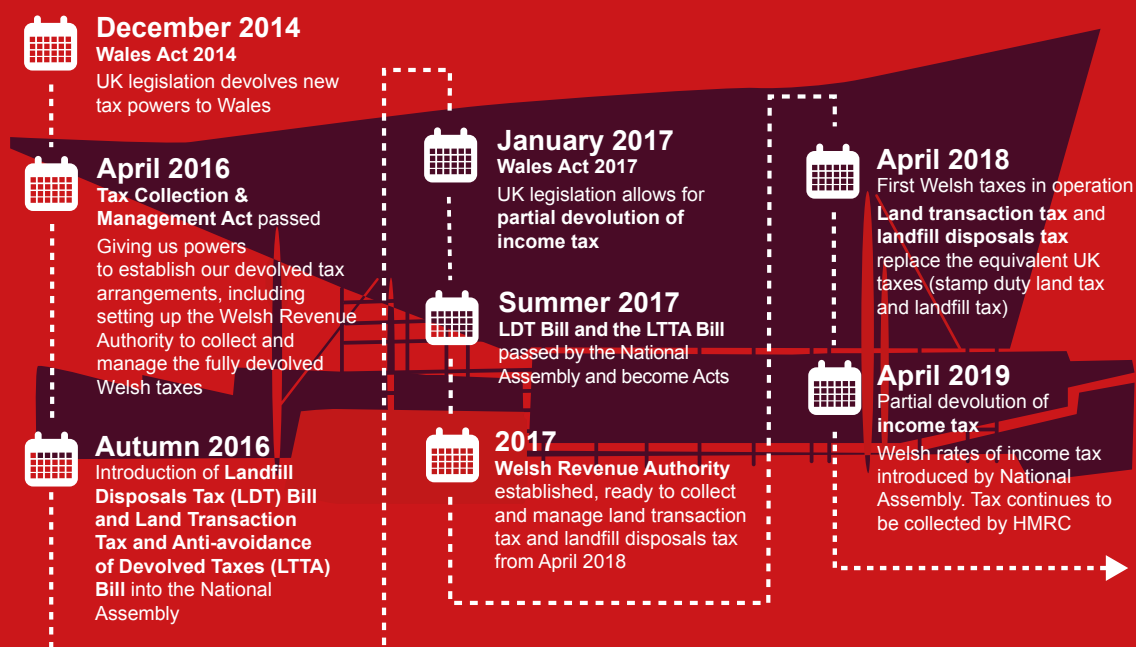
December 2014
Wales Act 2014
UK legislation devolves new tax powers to Wales

April 2016
Tax Collection & Management Act passed
Giving us powers to establish our devolved tax arrangements, including setting up the Welsh Revenue Authority to collect and manage the fully devolved Welsh taxes

Autumn 2016
Introduction of Landfill Disposals Tax (LDT) Bill and Land Transaction Tax and Anti-avoidance of Devolved Taxes (LTTA) Bill into the National Assembly

January 2017
Wales Act 2017
UK legislation allows for partial devolution of income tax

Summer 2017
LDT Bill and the LTTA Bill passed by the National Assembly and become Acts

2017
Welsh Revenue Authority established, ready to collect and manage land transaction tax and landfill disposals tax from April 2018

April 2018
First Welsh taxes in operation
Land transaction tax and landfill disposals tax replace the equivalent UK taxes (stamp duty land tax and landfill tax)

April 2019
Partial devolution of income tax
Welsh rates of income tax introduced by National Assembly. Tax continues to be collected by HMRC